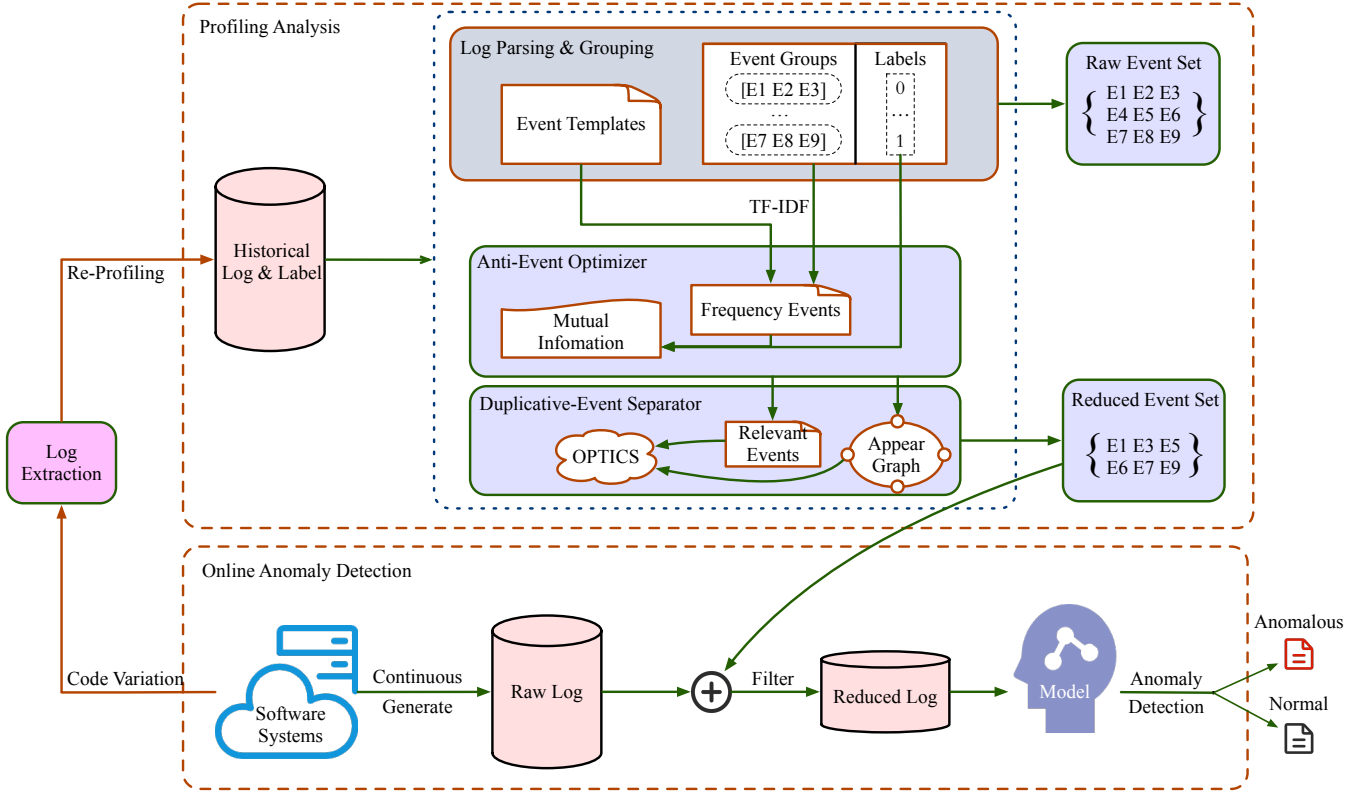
Profiling Analysis

Log Parsing & Grouping

Event Templates

Event Groups
[E1 E2 E3]
...
[E7 E8 E9]

Labels
0
...
1

Raw Event Set
$\left\{ \begin{matrix} E1\ E2\ E3 \\ E4\ E5\ E6 \\ E7\ E8\ E9 \end{matrix} \right\}$

TF-IDF

Historical Log & Label

Re-Profiling

Anti-Event Optimizer

Frequency Events

Mutual Infomation

Duplicative-Event Separator

Relevant Events

OPTICS

Appear Graph

Reduced Event Set
$\left\{ \begin{matrix} E1\ E3\ E5 \\ E6\ E7\ E9 \end{matrix} \right\}$

Log Extraction

Online Anomaly Detection

Code Variation

Software Systems

Continuous Generate

Raw Log

Filter

Reduced Log

Model

Anomaly Detection

Anomalous

Normal